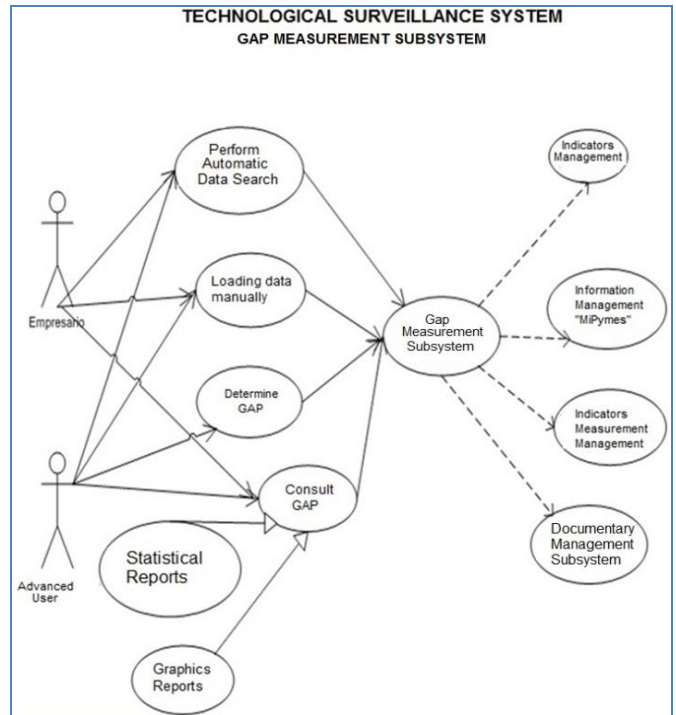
TECHNOLOGICAL SURVEILLANCE SYSTEM
GAP MEASUREMENT SUBSYSTEM

Empresario

Advanced User

Perform Automatic Data Search

Loading data manually

Determine GAP

Consult GAP

Statistical Reports

Graphics Reports

Gap Measurement Subsystem

Indicators Management

Information Management "MiPymes"

Indicators Measurement Management

Documentary Management Subsystem